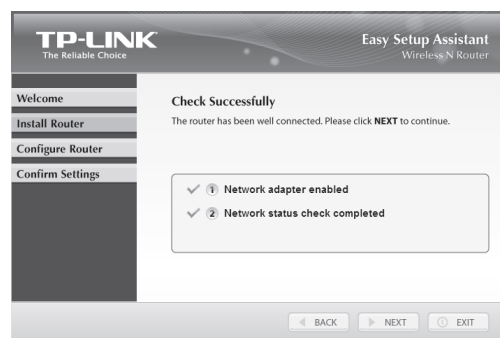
TP-LINK
The Reliable Choice

Easy Setup Assistant
Wireless N Router

Welcome
Install Router
Configure Router
Confirm Settings

Check Successfully

The router has been well connected. Please click **NEXT** to continue.

✓ 1 Network adapter enabled
✓ 2 Network status check completed

BACK   NEXT   EXIT